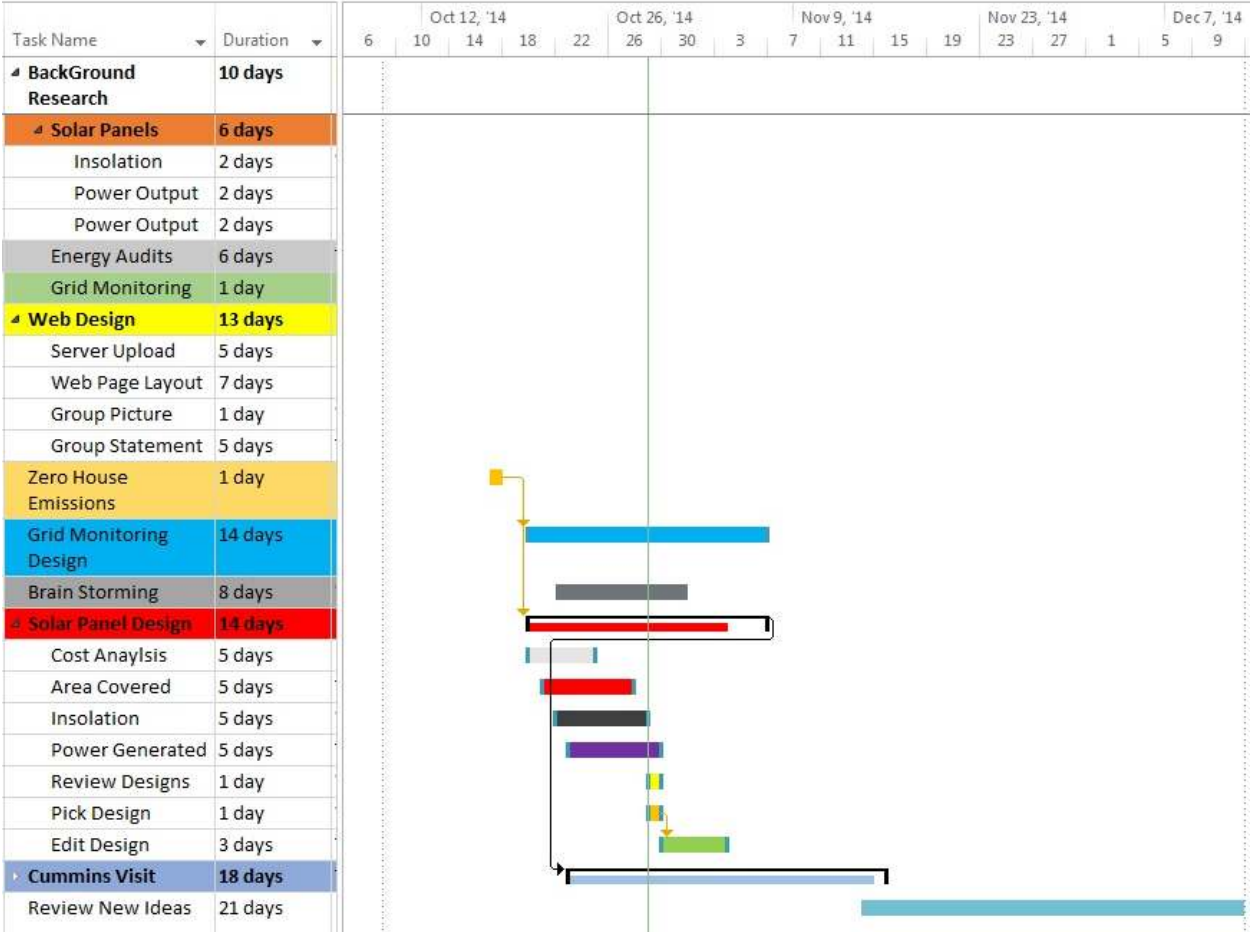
| Task Name | Duration |
|---|---|
| BackGround Research | 10 days |
| Solar Panels | 6 days |
| Insolation | 2 days |
| Power Output | 2 days |
| Power Output | 2 days |
| Energy Audits | 6 days |
| Grid Monitoring | 1 day |
| Web Design | 13 days |
| Server Upload | 5 days |
| Web Page Layout | 7 days |
| Group Picture | 1 day |
| Group Statement | 5 days |
| Zero House Emissions | 1 day |
| Grid Monitoring Design | 14 days |
| Brain Storming | 8 days |
| Solar Panel Design | 14 days |
| Cost Anaylsis | 5 days |
| Area Covered | 5 days |
| Insolation | 5 days |
| Power Generated | 5 days |
| Review Designs | 1 day |
| Pick Design | 1 day |
| Edit Design | 3 days |
| Cummins Visit | 18 days |
| Review New Ideas | 21 days |

Oct 12, '14 Oct 26, '14 Nov 9, '14 Nov 23, '14 Dec 7, '14
6 10 14 18 22 26 30 3 7 11 15 19 23 27 1 5 9